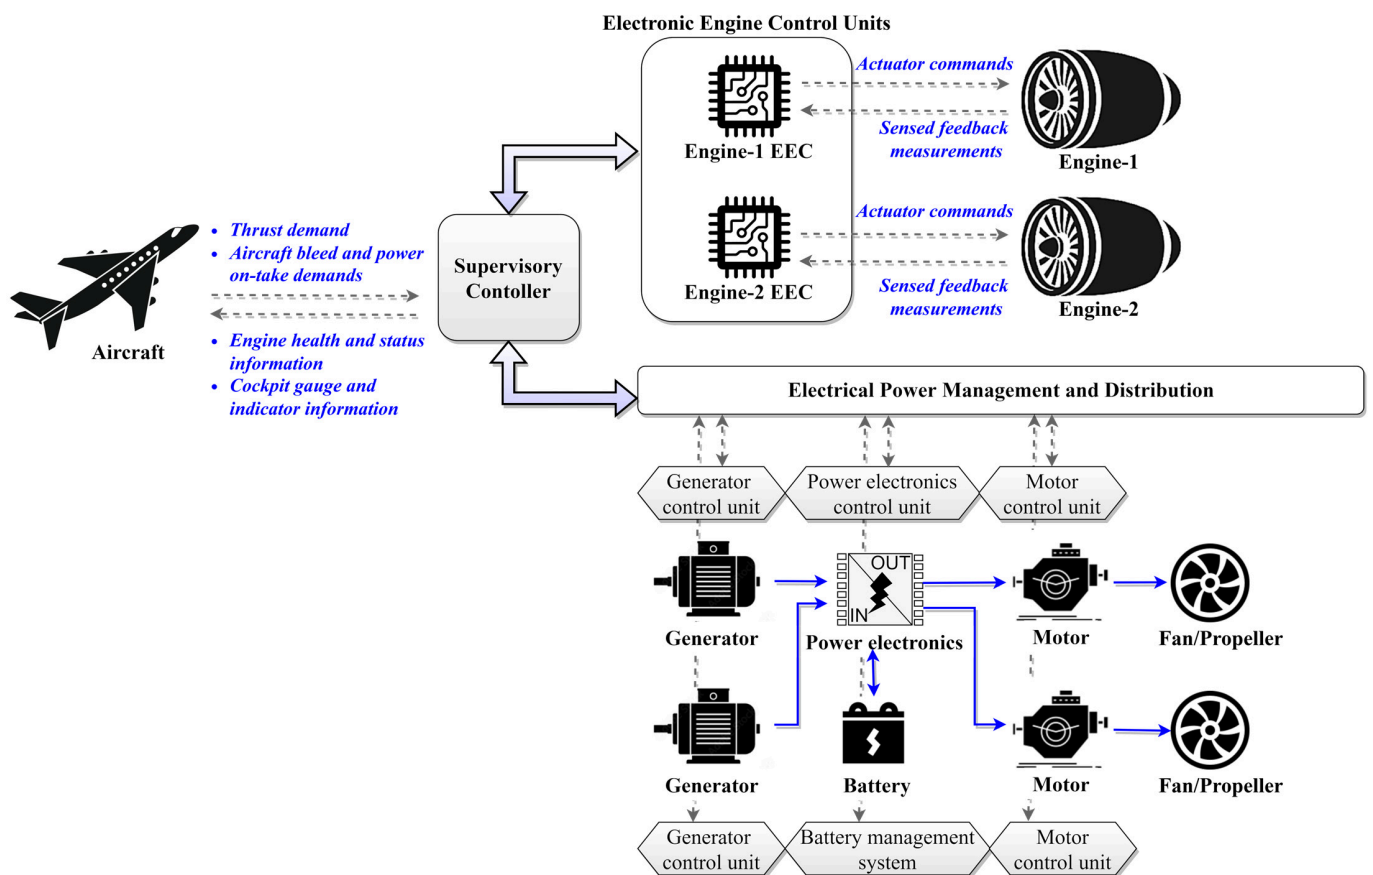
Electronic Engine Control Units

Engine-1 EEC

Actuator commands

Sensed feedback measurements

Engine-1

Engine-2 EEC

Actuator commands

Sensed feedback measurements

Engine-2

Aircraft

• Thrust demand
• Aircraft bleed and power on-take demands

• Engine health and status information
• Cockpit gauge and indicator information

Supervisory Contoller

Electrical Power Management and Distribution

Generator control unit

Power electronics control unit

Motor control unit

Generator

OUT

IN

Power electronics

Motor

Fan/Propeller

Generator

Battery

Motor

Fan/Propeller

Generator control unit

Battery management system

Motor control unit